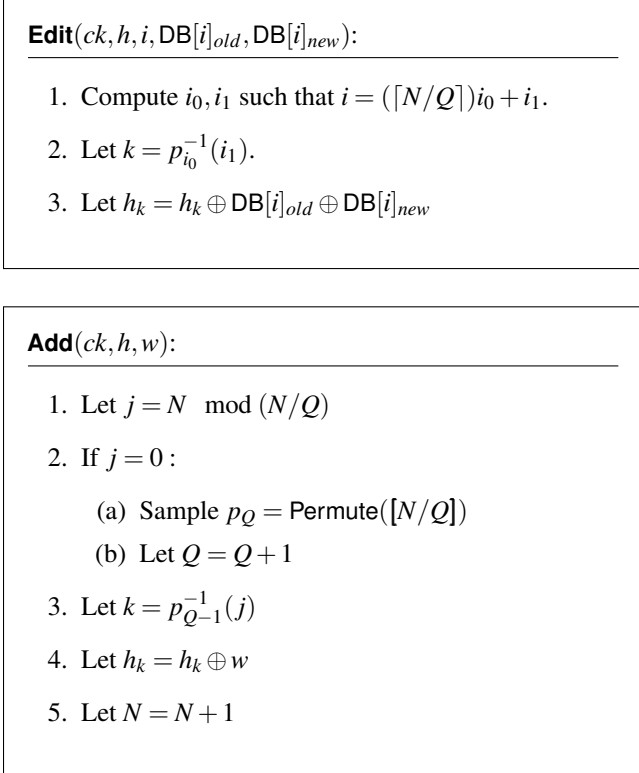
**Edit**$(ck, h, i, \mathsf{DB}[i]_{old}, \mathsf{DB}[i]_{new})$:

1. Compute $i_0, i_1$ such that $i = (\lceil N/Q \rceil)i_0 + i_1$.

2. Let $k = p_{i_0}^{-1}(i_1)$.

3. Let $h_k = h_k \oplus \mathsf{DB}[i]_{old} \oplus \mathsf{DB}[i]_{new}$

**Add**$(ck, h, w)$:

1. Let $j = N \mod (N/Q)$

2. If $j = 0$ :

(a) Sample $p_Q = \mathsf{Permute}([N/Q])$

(b) Let $Q = Q + 1$

3. Let $k = p_{Q-1}^{-1}(j)$

4. Let $h_k = h_k \oplus w$

5. Let $N = N + 1$